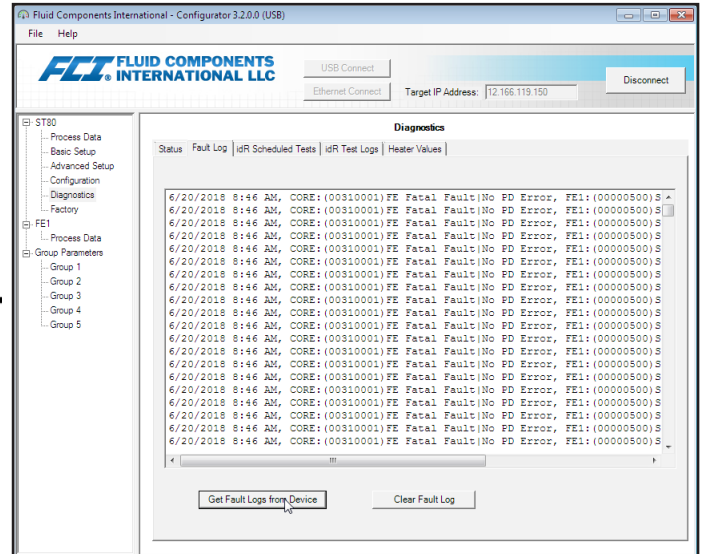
Fluid Components International - Configurator 3.2.0.0 (USB)

File Help

FCI FLUID COMPONENTS INTERNATIONAL LLC

USB Connect

Ethernet Connect

Target IP Address: 12.166.119.150

Disconnect

ST80
Process Data
Basic Setup
Advanced Setup
Configuration
Diagnostics
Factory
FE1
Process Data
Group Parameters
Group 1
Group 2
Group 3
Group 4
Group 5

Diagnostics

Status | Fault Log | idR Scheduled Tests | idR Test Logs | Heater Values

6/20/2018 8:46 AM, CORE:(00310001)FE Fatal Fault|No PD Error, FE1:(00000500)S
6/20/2018 8:46 AM, CORE:(00310001)FE Fatal Fault|No PD Error, FE1:(00000500)S
6/20/2018 8:46 AM, CORE:(00310001)FE Fatal Fault|No PD Error, FE1:(00000500)S
6/20/2018 8:46 AM, CORE:(00310001)FE Fatal Fault|No PD Error, FE1:(00000500)S
6/20/2018 8:46 AM, CORE:(00310001)FE Fatal Fault|No PD Error, FE1:(00000500)S
6/20/2018 8:46 AM, CORE:(00310001)FE Fatal Fault|No PD Error, FE1:(00000500)S
6/20/2018 8:46 AM, CORE:(00310001)FE Fatal Fault|No PD Error, FE1:(00000500)S
6/20/2018 8:46 AM, CORE:(00310001)FE Fatal Fault|No PD Error, FE1:(00000500)S
6/20/2018 8:46 AM, CORE:(00310001)FE Fatal Fault|No PD Error, FE1:(00000500)S
6/20/2018 8:46 AM, CORE:(00310001)FE Fatal Fault|No PD Error, FE1:(00000500)S
6/20/2018 8:46 AM, CORE:(00310001)FE Fatal Fault|No PD Error, FE1:(00000500)S
6/20/2018 8:46 AM, CORE:(00310001)FE Fatal Fault|No PD Error, FE1:(00000500)S
6/20/2018 8:46 AM, CORE:(00310001)FE Fatal Fault|No PD Error, FE1:(00000500)S
6/20/2018 8:46 AM, CORE:(00310001)FE Fatal Fault|No PD Error, FE1:(00000500)S
6/20/2018 8:46 AM, CORE:(00310001)FE Fatal Fault|No PD Error, FE1:(00000500)S
6/20/2018 8:46 AM, CORE:(00310001)FE Fatal Fault|No PD Error, FE1:(00000500)S
6/20/2018 8:46 AM, CORE:(00310001)FE Fatal Fault|No PD Error, FE1:(00000500)S
6/20/2018 8:46 AM, CORE:(00310001)FE Fatal Fault|No PD Error, FE1:(00000500)S
6/20/2018 8:46 AM, CORE:(00310001)FE Fatal Fault|No PD Error, FE1:(00000500)S
6/20/2018 8:46 AM, CORE:(00310001)FE Fatal Fault|No PD Error, FE1:(00000500)S

Get Fault Logs from Device

Clear Fault Log